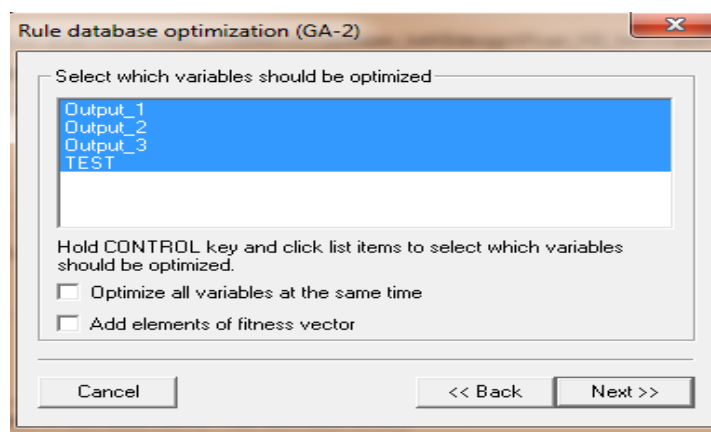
Rule database optimization (GA-2)

Select which variables should be optimized

Output_1
Output_2
Output_3
TEST

Hold CONTROL key and click list items to select which variables should be optimized.

Optimize all variables at the same time

Add elements of fitness vector

Cancel

<< Back

Next >>